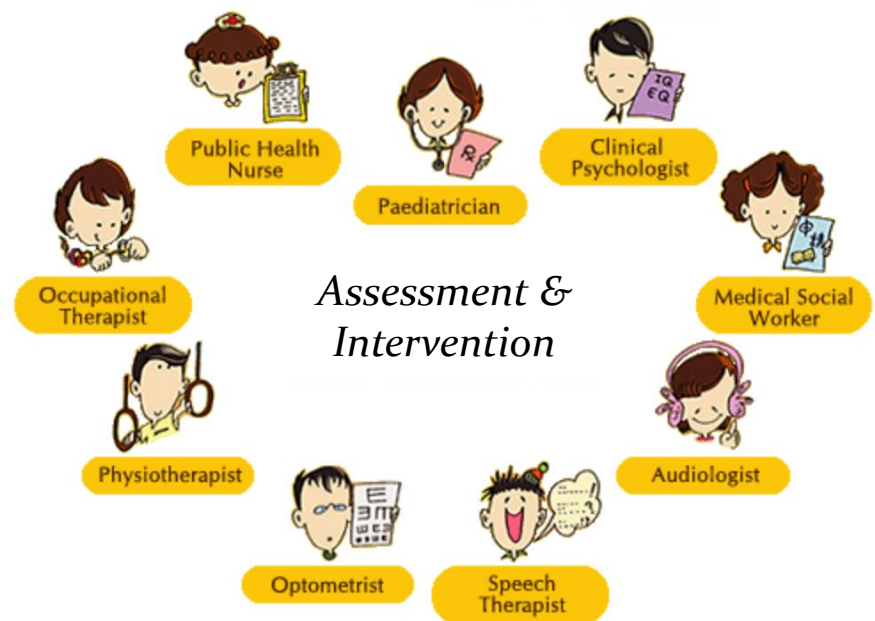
Public Health Nurse

Paediatrician

Clinical Psychologist

IQ
EQ

Rx

Occupational Therapist

Assessment & Intervention

Medical Social Worker

Physiotherapist

Audiologist

Optometrist

Speech Therapist